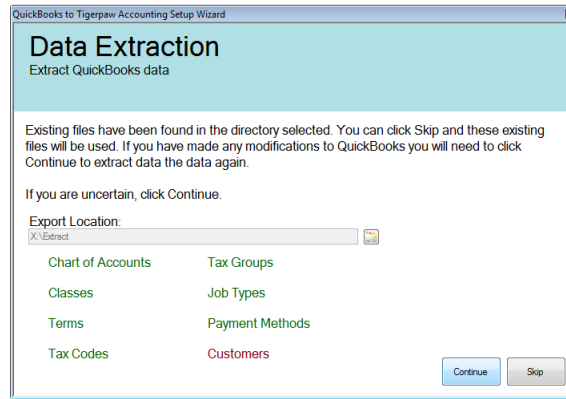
QuickBooks to Tigerpaw Accounting Setup Wizard

Data Extraction
Extract QuickBooks data

Existing files have been found in the directory selected. You can click Skip and these existing files will be used. If you have made any modifications to QuickBooks you will need to click Continue to extract data the data again.

If you are uncertain, click Continue.

Export Location:
X:\Extract

Chart of Accounts
Classes
Terms
Tax Codes

Tax Groups
Job Types
Payment Methods
Customers

Continue
Skip